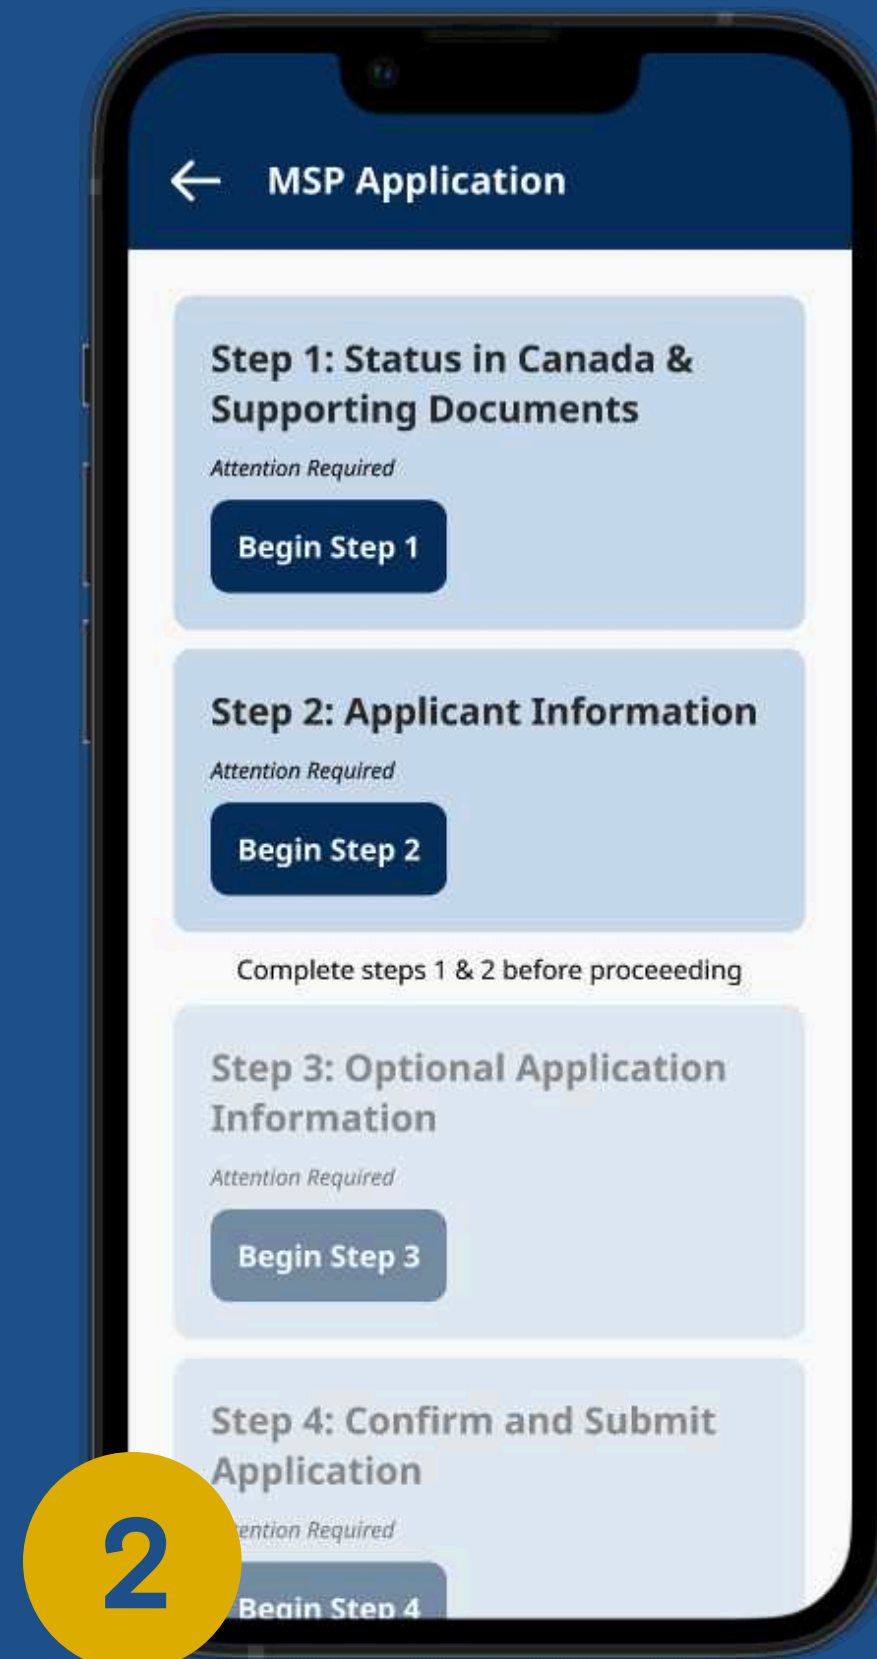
MSP Application

Step 1: Status in Canada & Supporting Documents

Attention Required

Begin Step 1

Step 2: Applicant Information

Attention Required

Begin Step 2

Complete steps 1 & 2 before proceeeding

Step 3: Optional Application Information

Attention Required

Begin Step 3

Step 4: Confirm and Submit Application

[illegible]ention Required

Begin Step 4

2